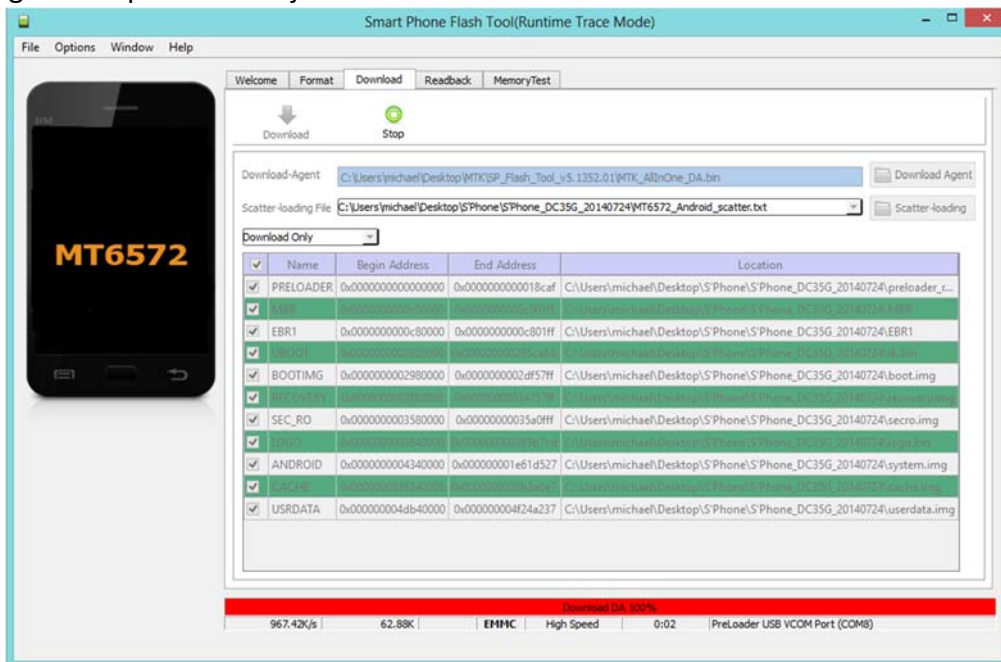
Smart Phone Flash Tool(Runtime Trace Mode)

File Options Window Help

MT6572

Welcome Format Download Readback MemoryTest

Download Stop

Download-Agent C:\Users\michael\Desktop\MTK\SP_Flash_Tool_v5.1352.01\MTK_AllInOne_DA.bin Download Agent

Scatter-loading File C:\Users\michael\Desktop\S'Phone\S'Phone_DC35G_20140724\MT6572_Android_scatter.txt Scatter-loading

Download Only

| ☑ | Name | Begin Address | End Address | Location |
|---|---|---|---|---|
| ☑ | PRELOADER | 0x0000000000000000 | 0x000000000018caf | C:\Users\michael\Desktop\S'Phone\S'Phone_DC35G_20140724\preloader_r... |
| ☑ | MBR | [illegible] | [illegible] | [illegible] |
| ☑ | EBR1 | 0x0000000000c80000 | 0x0000000000c801ff | C:\Users\michael\Desktop\S'Phone\S'Phone_DC35G_20140724\EBR1 |
| ☑ | UBOOT | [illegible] | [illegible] | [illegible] |
| ☑ | BOOTIMG | 0x0000000002980000 | 0x0000000002d57ff | C:\Users\michael\Desktop\S'Phone\S'Phone_DC35G_20140724\boot.img |
| ☑ | RECOVERY | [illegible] | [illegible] | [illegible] |
| ☑ | SEC_RO | 0x0000000003580000 | 0x00000000035a0fff | C:\Users\michael\Desktop\S'Phone\S'Phone_DC35G_20140724\secro.img |
| ☑ | LOGO | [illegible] | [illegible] | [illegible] |
| ☑ | ANDROID | 0x0000000004340000 | 0x000000001e61d527 | C:\Users\michael\Desktop\S'Phone\S'Phone_DC35G_20140724\system.img |
| ☑ | CACHE | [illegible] | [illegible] | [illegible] |
| ☑ | USRDATA | 0x000000004db40000 | 0x000000004f24a237 | C:\Users\michael\Desktop\S'Phone\S'Phone_DC35G_20140724\userdata.img |

Download DA 100%

967.42K/s 62.88K EMMC High Speed 0:02 PreLoader USB VCOM Port (COM8)